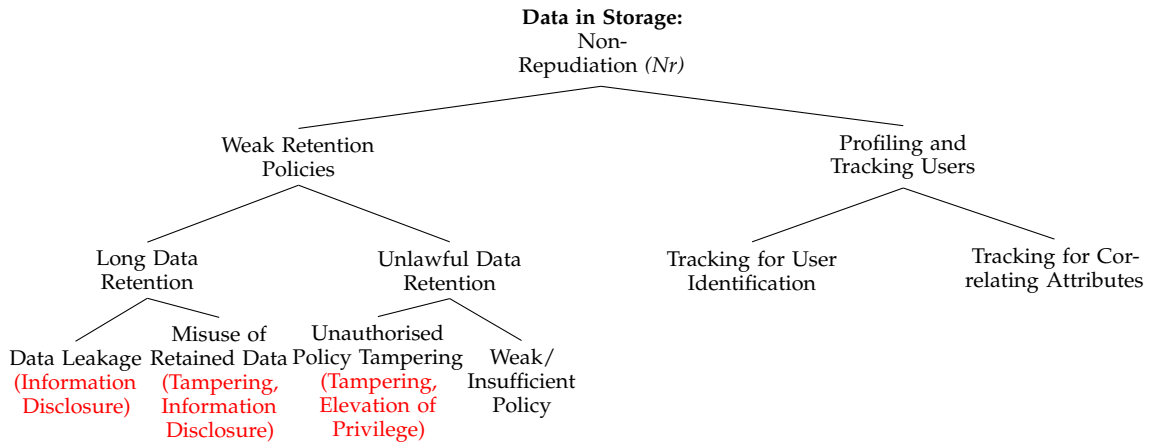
**Data in Storage:** Non-Repudiation *(Nr)*

Weak Retention Policies

Profiling and Tracking Users

Long Data Retention

Unlawful Data Retention

Tracking for User Identification

Tracking for Correlating Attributes

Data Leakage (Information Disclosure)

Misuse of Retained Data (Tampering, Information Disclosure)

Unauthorised Policy Tampering (Tampering, Elevation of Privilege)

Weak/ Insufficient Policy